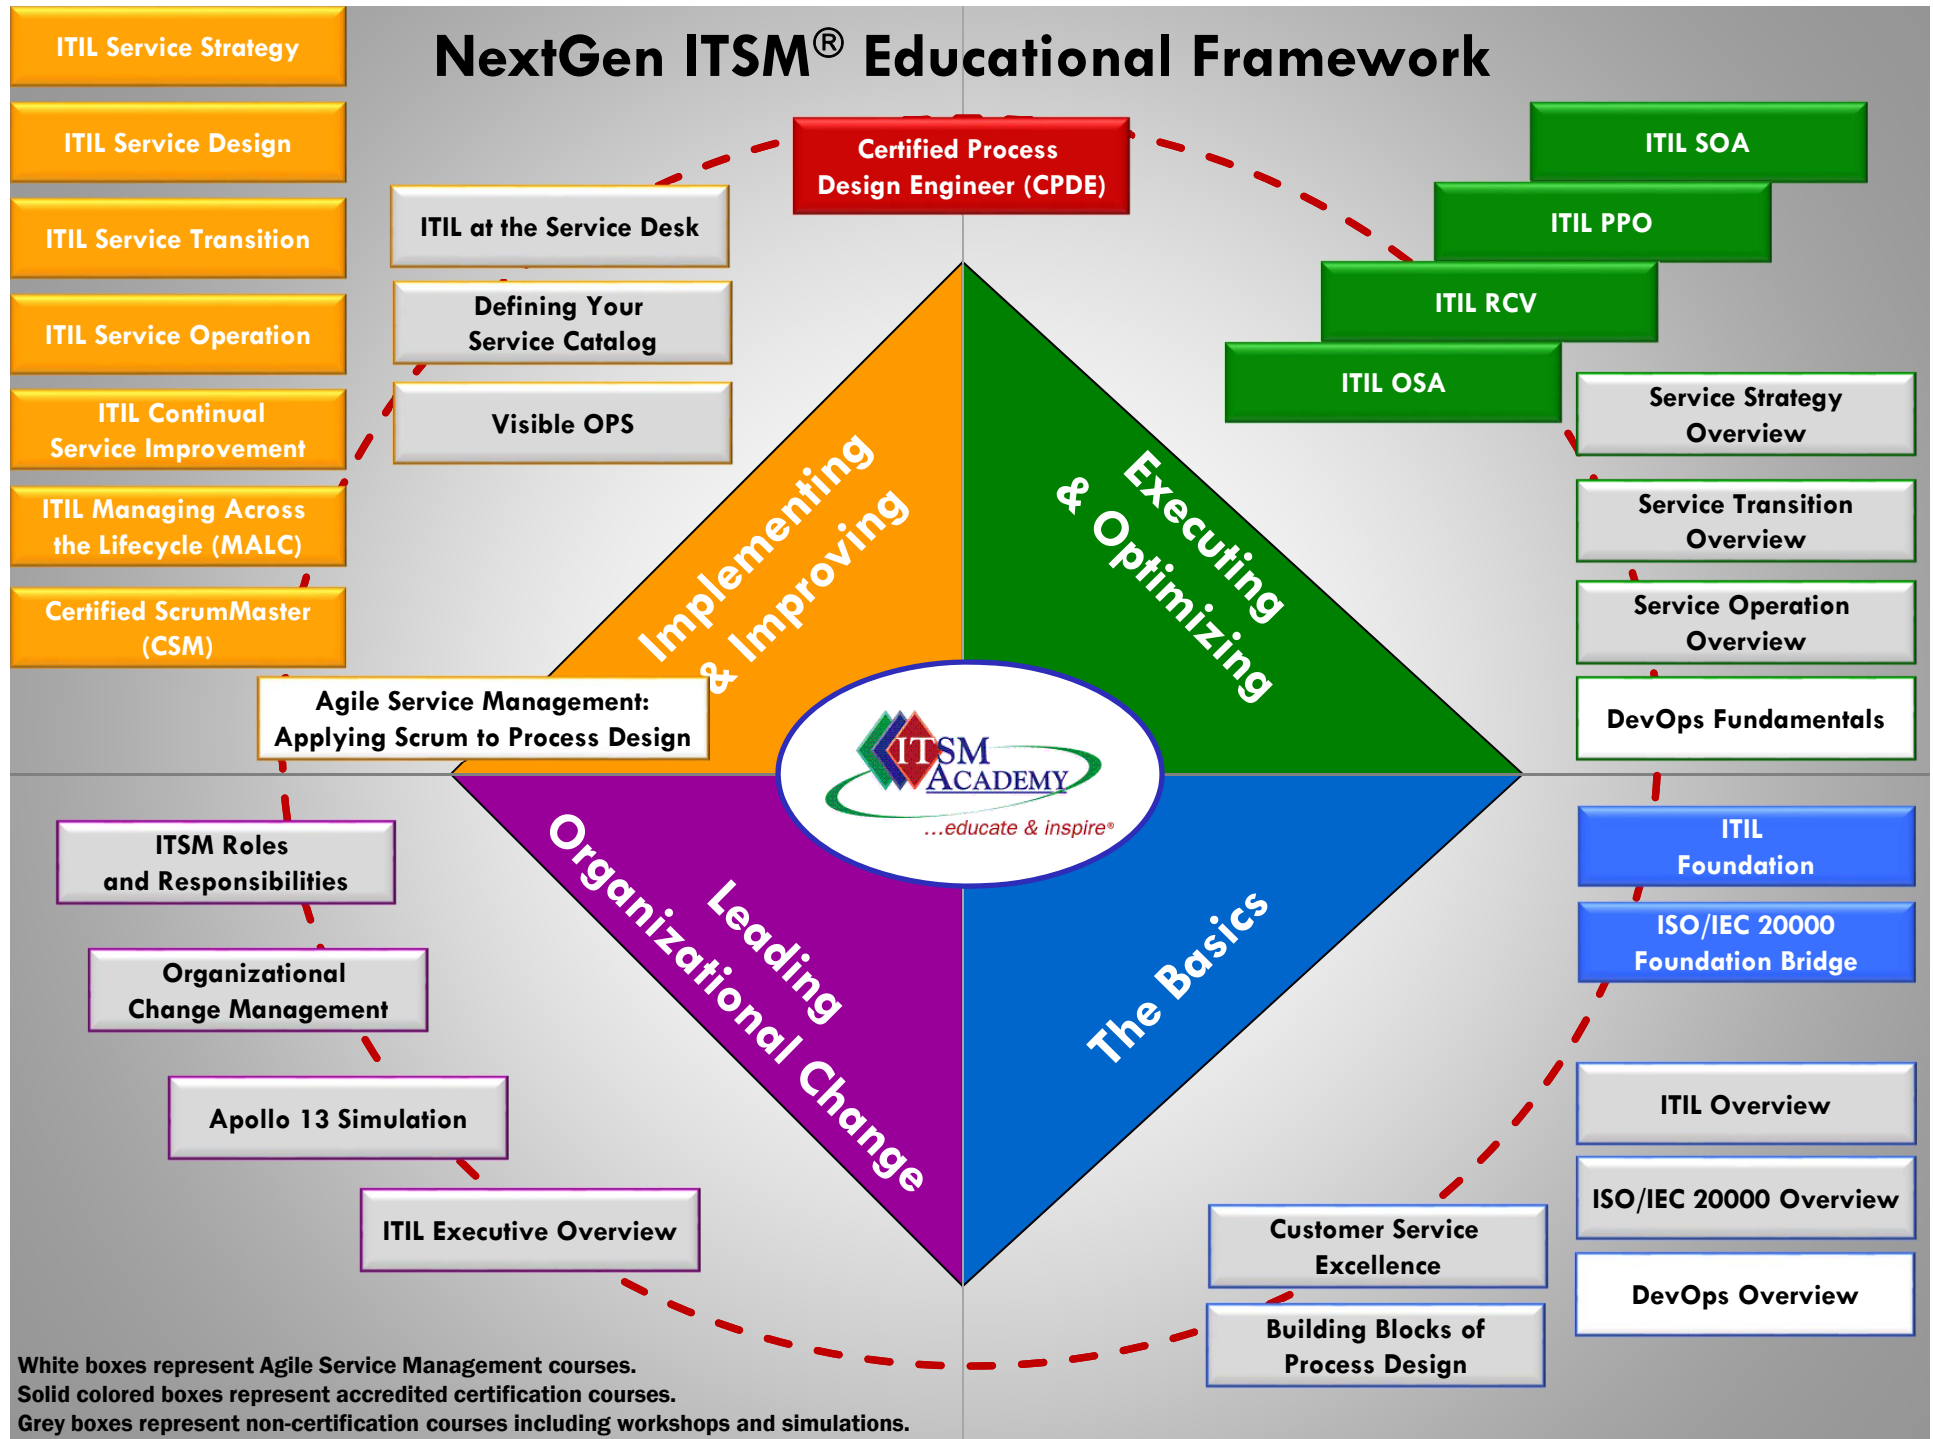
NextGen ITSM® Educational Framework

ITIL Service Strategy

ITIL Service Design

ITIL Service Transition

ITIL Service Operation

ITIL Continual Service Improvement

ITIL Managing Across the Lifecycle (MALC)

Certified ScrumMaster (CSM)

ITIL at the Service Desk

Defining Your Service Catalog

Visible OPS

Certified Process Design Engineer (CPDE)

ITIL SOA

ITIL PPO

ITIL RCV

ITIL OSA

Service Strategy Overview

Service Transition Overview

Service Operation Overview

DevOps Fundamentals

Implementing & Improving

Executing & Optimizing

Leading Organizational Change

The Basics

ITSM ACADEMY ...educate & inspire®

Agile Service Management: Applying Scrum to Process Design

ITSM Roles and Responsibilities

Organizational Change Management

Apollo 13 Simulation

ITIL Executive Overview

ITIL Foundation

ISO/IEC 20000 Foundation Bridge

ITIL Overview

ISO/IEC 20000 Overview

DevOps Overview

Customer Service Excellence

Building Blocks of Process Design

White boxes represent Agile Service Management courses.
Solid colored boxes represent accredited certification courses.
Grey boxes represent non-certification courses including workshops and simulations.